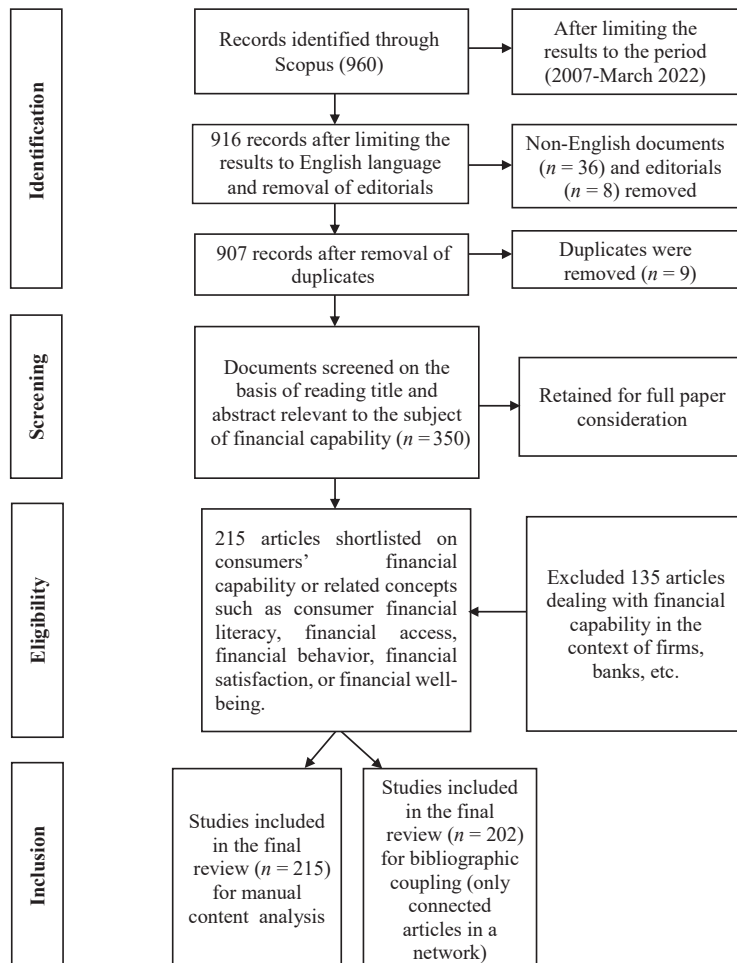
Identification

Records identified through Scopus (960)

After limiting the results to the period (2007-March 2022)

916 records after limiting the results to English language and removal of editorials

Non-English documents ($n$ = 36) and editorials ($n$ = 8) removed

907 records after removal of duplicates

Duplicates were removed ($n$ = 9)

Screening

Documents screened on the basis of reading title and abstract relevant to the subject of financial capability ($n$ = 350)

Retained for full paper consideration

Eligibility

215 articles shortlisted on consumers' financial capability or related concepts such as consumer financial literacy, financial access, financial behavior, financial satisfaction, or financial well-being.

Excluded 135 articles dealing with financial capability in the context of firms, banks, etc.

Inclusion

Studies included in the final review ($n$ = 215) for manual content analysis

Studies included in the final review ($n$ = 202) for bibliographic coupling (only connected articles in a network)